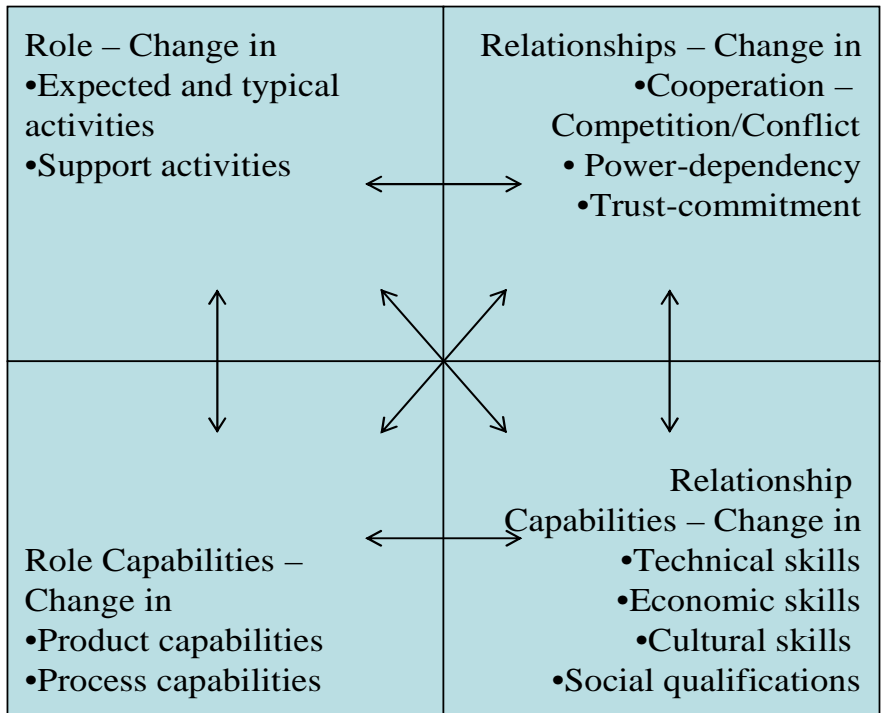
Role – Change in
•Expected and typical activities
•Support activities

Relationships – Change in
•Cooperation – Competition/Conflict
• Power-dependency
•Trust-commitment

Role Capabilities – Change in
•Product capabilities
•Process capabilities

Relationship Capabilities – Change in
•Technical skills
•Economic skills
•Cultural skills
•Social qualifications